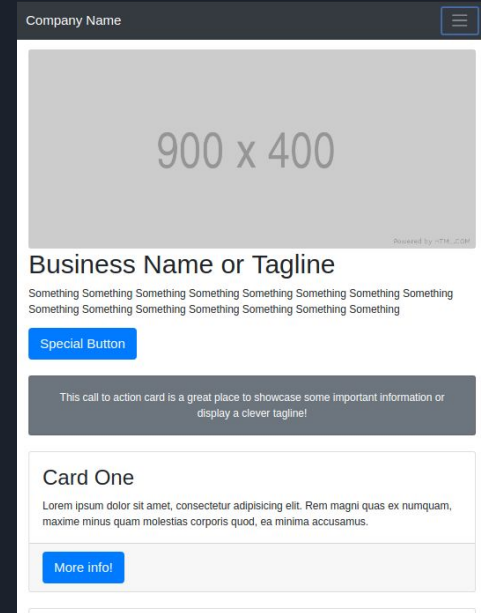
Company Name

900 x 400

Powered by HTML.COM

Business Name or Tagline

Something Something Something Something Something Something Something Something Something Something Something Something Something Something Something

Special Button

This call to action card is a great place to showcase some important information or display a clever tagline!

Card One

Lorem ipsum dolor sit amet, consectetur adipisicing elit. Rem magni quas ex numquam, maxime minus quam molestias corporis quod, ea minima accusamus.

More info!